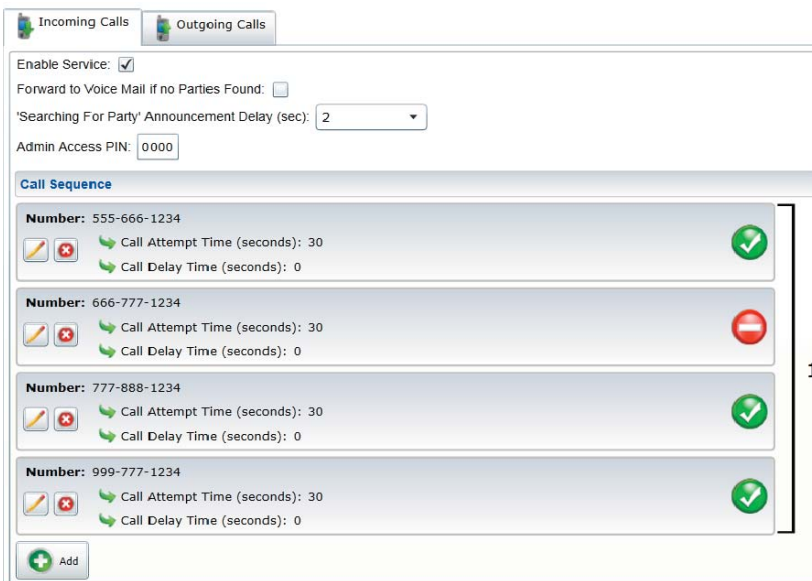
Incoming Calls
Outgoing Calls

Enable Service: ✓
Forward to Voice Mail if no Parties Found:
'Searching For Party' Announcement Delay (sec): 2
Admin Access PIN: 0000

Call Sequence

Number: 555-666-1234
Call Attempt Time (seconds): 30
Call Delay Time (seconds): 0

Number: 666-777-1234
Call Attempt Time (seconds): 30
Call Delay Time (seconds): 0

Number: 777-888-1234
Call Attempt Time (seconds): 30
Call Delay Time (seconds): 0

Number: 999-777-1234
Call Attempt Time (seconds): 30
Call Delay Time (seconds): 0

1

Add